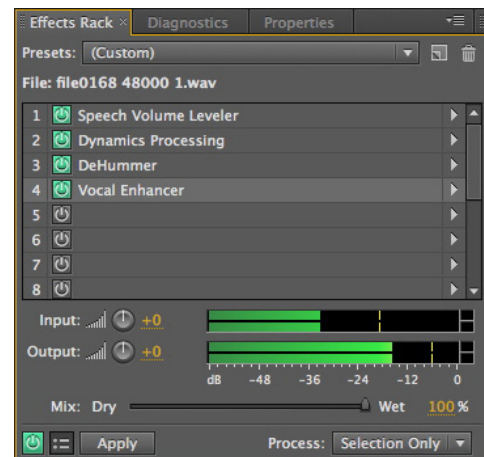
Effects Rack × Diagnostics Properties

Presets: (Custom)

File: file0168 48000 1.wav

1 Speech Volume Leveler
2 Dynamics Processing
3 DeHummer
4 Vocal Enhancer
5
6
7
8

Input: +0

Output: +0

dB −48 −36 −24 −12 0

Mix: Dry Wet 100 %

Apply Process: Selection Only